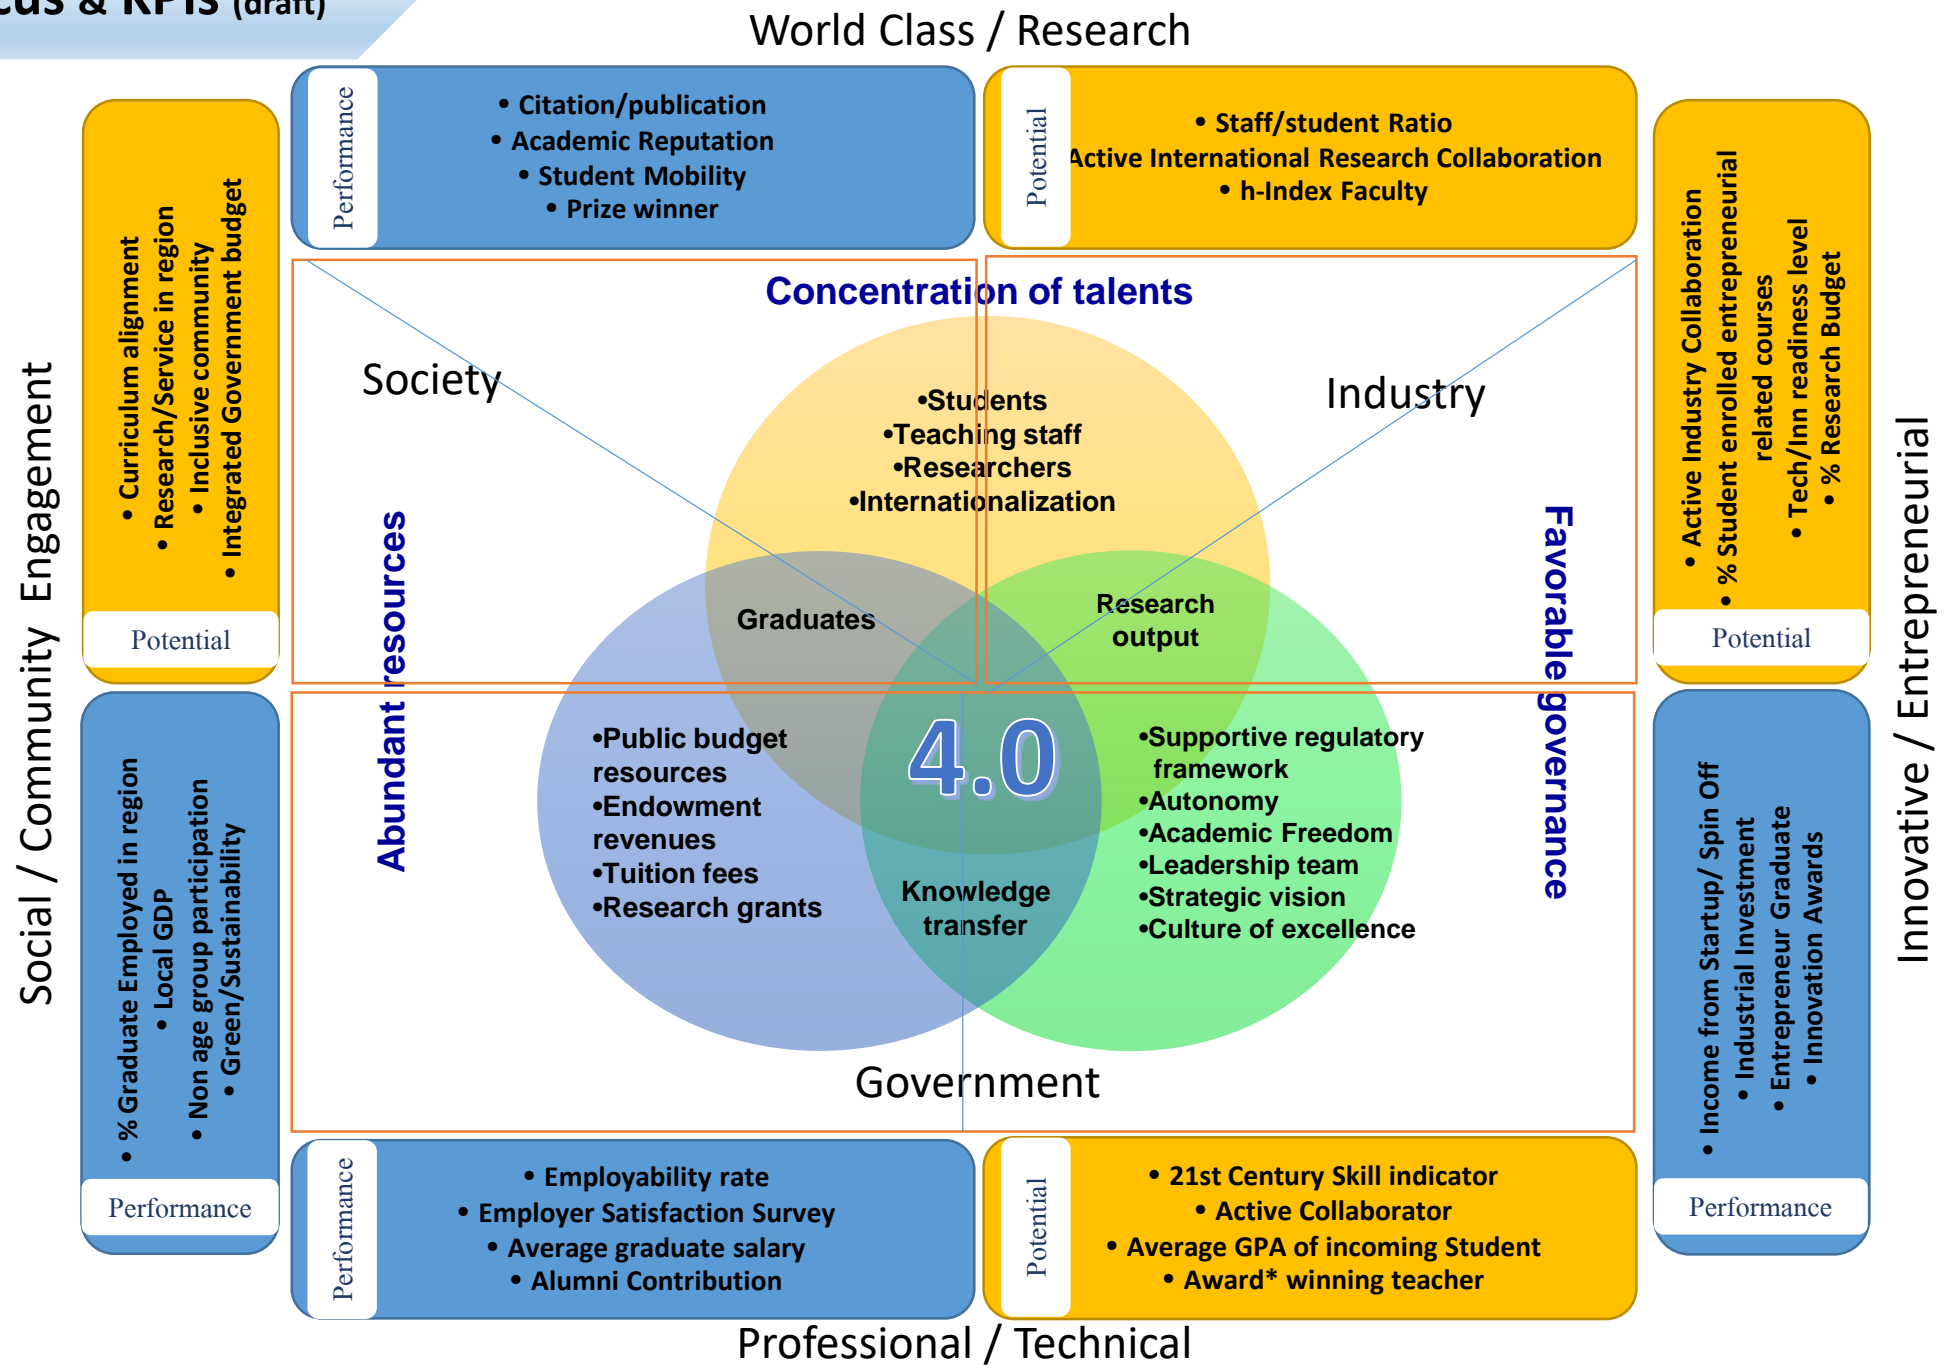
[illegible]cus & KPIs (draft)

World Class / Research

Performance

• Citation/publication
• Academic Reputation
• Student Mobility
• Prize winner

Potential

• Staff/student Ratio
Active International Research Collaboration
• h-Index Faculty

Social / Community Engagement

• Curriculum alignment
• Research/Service in region
• Inclusive community
• Integrated Government budget

Potential

• % Graduate Employed in region
• Local GDP
• Non age group participation
• Green/Sustainability

Performance

Concentration of talents

Society

Industry

•Students
•Teaching staff
•Researchers
•Internationalization

Abundant resources

Favorable governance

Graduates

Research output

4.0

•Public budget resources
•Endowment revenues
•Tuition fees
•Research grants

Knowledge transfer

•Supportive regulatory framework
•Autonomy
•Academic Freedom
•Leadership team
•Strategic vision
•Culture of excellence

Government

Innovative / Entrepreneurial

• Active Industry Collaboration
• % Student enrolled entrepreneurial related courses
• Tech/Inn readiness level
• % Research Budget

Potential

• Income from Startup/ Spin Off
• Industrial Investment
• Entrepreneur Graduate
• Innovation Awards

Performance

Performance

• Employability rate
• Employer Satisfaction Survey
• Average graduate salary
• Alumni Contribution

Potential

• 21st Century Skill indicator
• Active Collaborator
• Average GPA of incoming Student
• Award* winning teacher

Professional / Technical